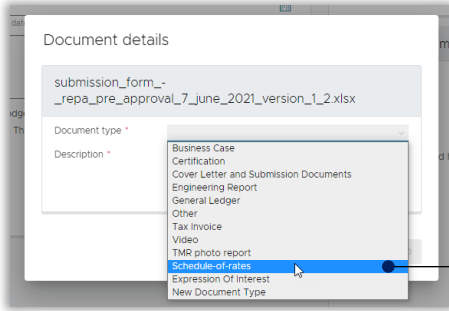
Document details

submission_form_-_repa_pre_approval_7_june_2021_version_1_2.xlsx

Document type *

Description *

Business Case
Certification
Cover Letter and Submission Documents
Engineering Report
General Ledger
Other
Tax Invoice
Video
TMR photo report
Schedule-of-rates
Expression Of Interest
New Document Type